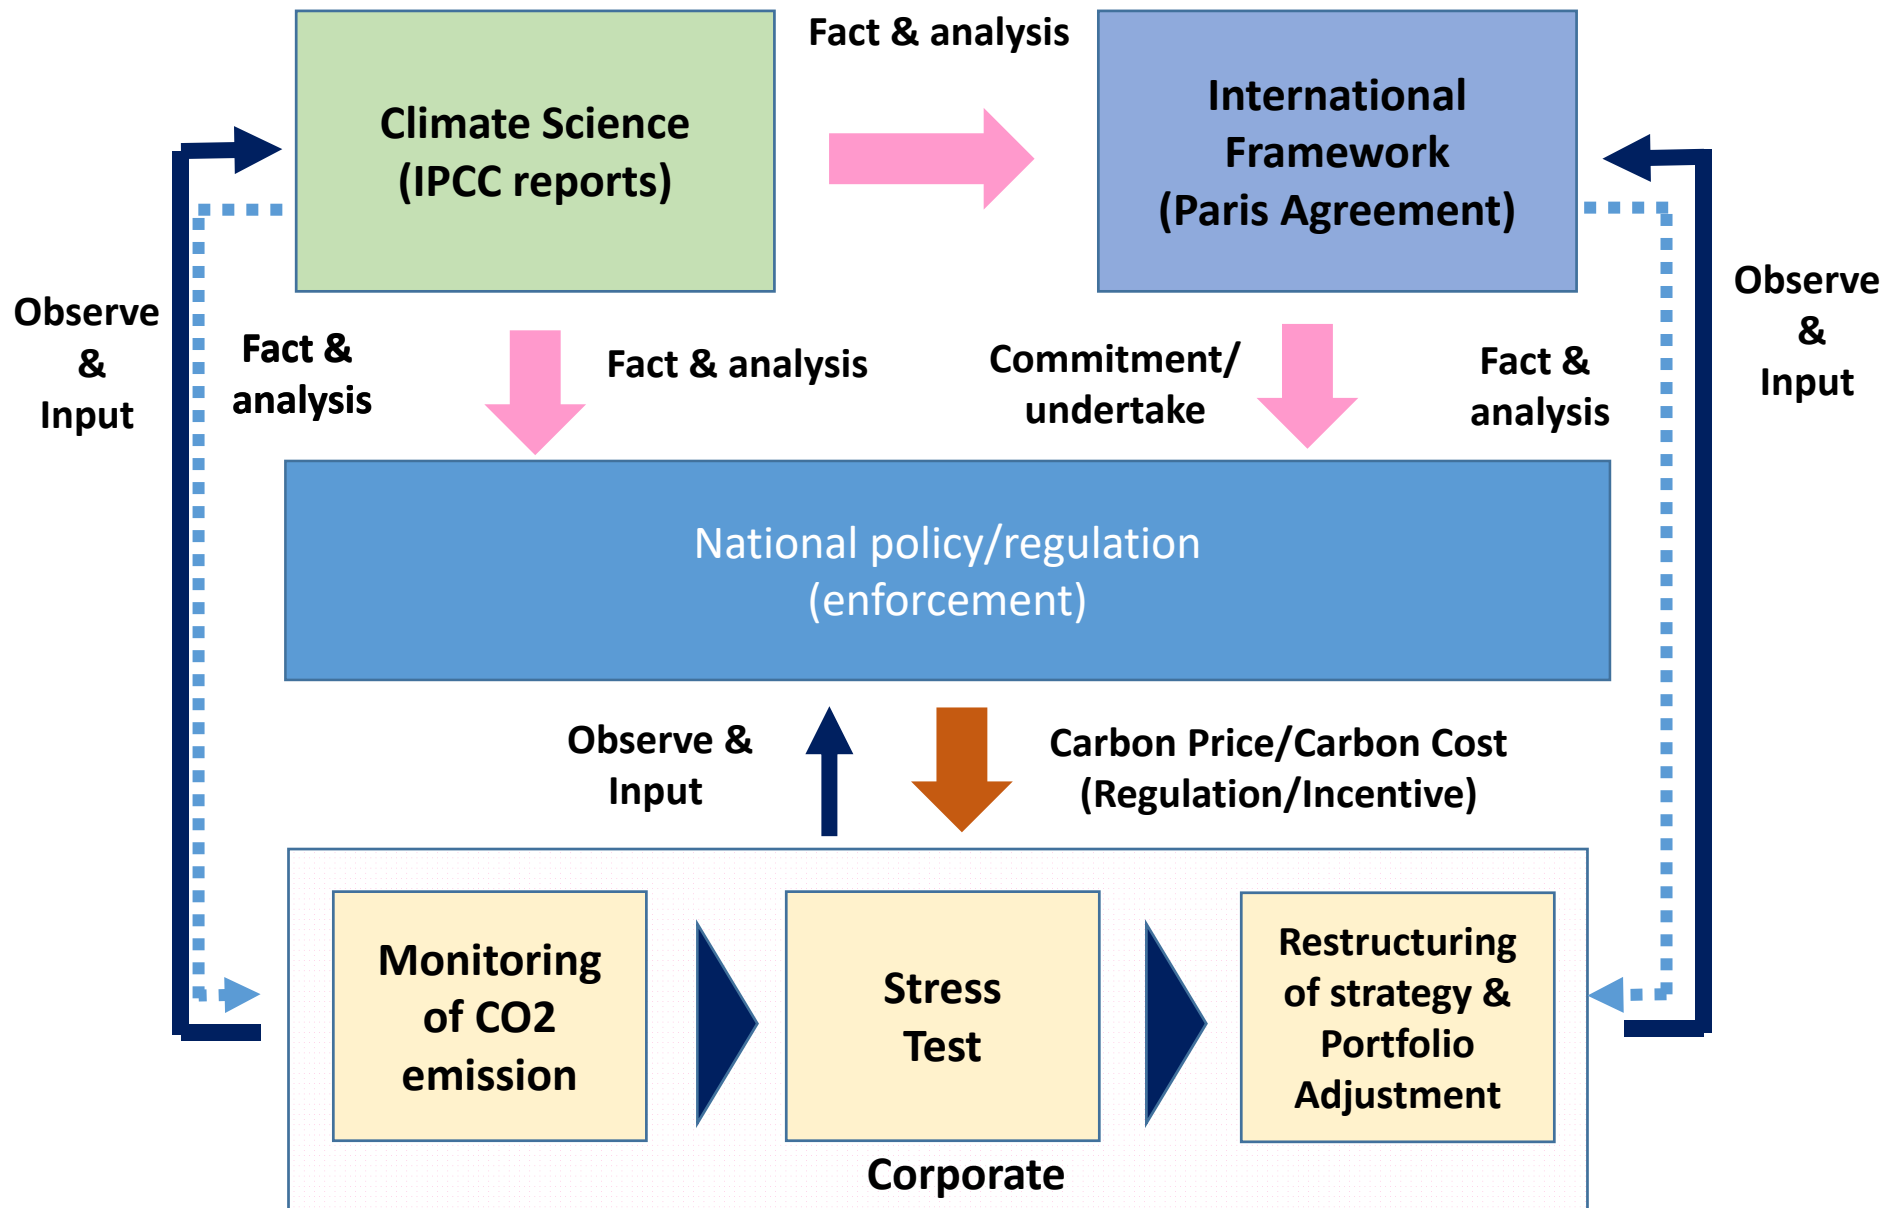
Climate Science
(IPCC reports)

Fact & analysis

International Framework
(Paris Agreement)

Observe & Input

Fact & analysis

Fact & analysis

Commitment/ undertake

Fact & analysis

Observe & Input

National policy/regulation
(enforcement)

Observe & Input

Carbon Price/Carbon Cost
(Regulation/Incentive)

Monitoring of CO2 emission

Stress Test

Restructuring of strategy & Portfolio Adjustment

Corporate